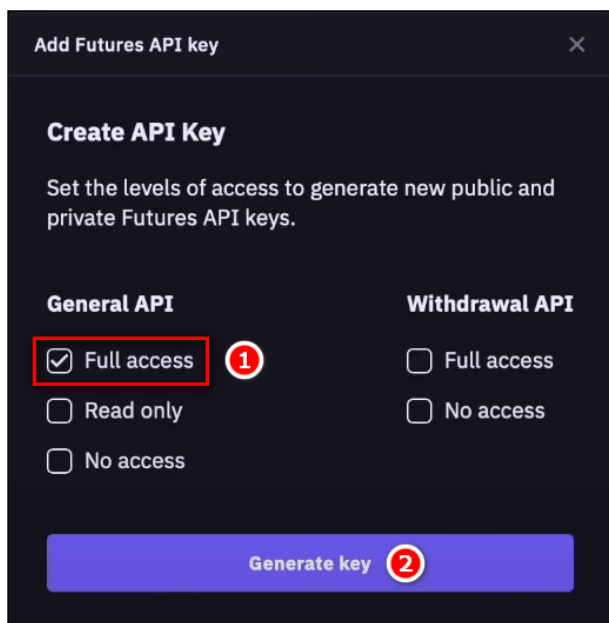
Add Futures API key

×

Create API Key

Set the levels of access to generate new public and private Futures API keys.

General API

Full access

1

Read only

No access

Withdrawal API

Full access

No access

Generate key

2